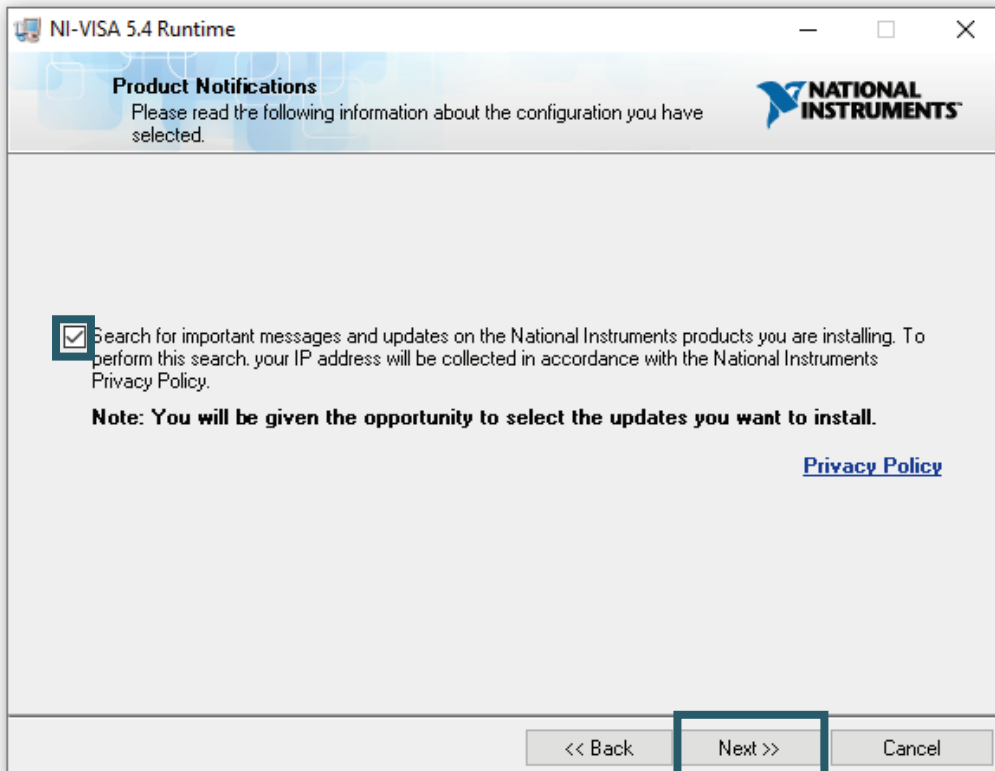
NI-VISA 5.4 Runtime

Product Notifications
Please read the following information about the configuration you have selected.

NATIONAL INSTRUMENTS

Search for important messages and updates on the National Instruments products you are installing. To perform this search. your IP address will be collected in accordance with the National Instruments Privacy Policy.

Note: You will be given the opportunity to select the updates you want to install.

Privacy Policy

<< Back
Next >>
Cancel